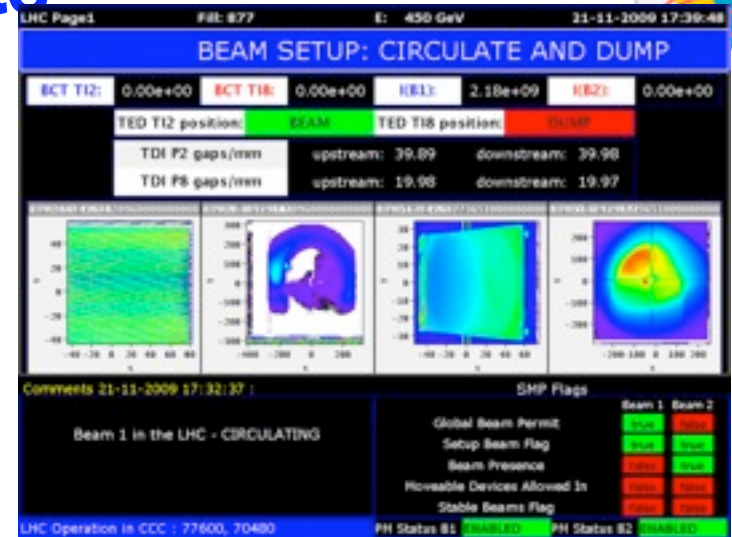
LHC Page1 Fill: 877 E: 450 GeV 21-11-2009 17:39:48

BEAM SETUP: CIRCULATE AND DUMP

| BCT TI2: | 0.00e+00 | BCT TI8: | 0.00e+00 | I(B1): | 2.18e+09 | I(B2): | 0.00e+00 |
|---|---|---|---|---|---|---|---|

TED TI2 position: BEAM TED TI8 position: DUMP

| TDI P2 gaps/mm | upstream: 39.89 | downstream: 39.98 |
|---|---|---|
| TDI P8 gaps/mm | upstream: 19.98 | downstream: 19.97 |

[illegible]

Comments 21-11-2009 17:32:37 :

Beam 1 in the LHC - CIRCULATING

SMP Flags

| | Beam 1 | Beam 2 |
|---|---|---|
| Global Beam Permit | true | false |
| Setup Beam Flag | true | true |
| Beam Presence | false | true |
| Moveable Devices Allowed In | false | false |
| Stable Beams Flag | false | false |

LHC Operation in CCC : 77600, 70480

PM Status B1 ENABLED PM Status B2 ENABLED